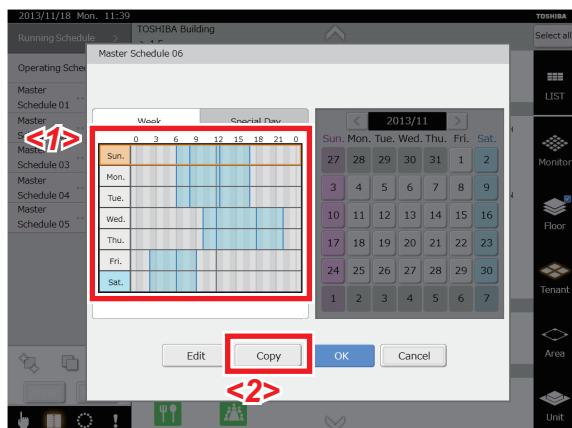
2013/11/18 Mon. 11:39
TOSHIBA Building
TOSHIBA
Running Schedule
Select all
Operating Sche
Master Schedule 01
Master Schedule 03
Master Schedule 04
Master Schedule 05
Master Schedule 06
Week
Special Day
<1>
0 3 6 9 12 15 18 21 0
Sun.
Mon.
Tue.
Wed.
Thu.
Fri.
Sat.
2013/11
| Sun. | Mon. | Tue. | Wed. | Thu. | Fri. | Sat. |
|---|---|---|---|---|---|---|
| 27 | 28 | 29 | 30 | 31 | 1 | 2 |
| 3 | 4 | 5 | 6 | 7 | 8 | 9 |
| 10 | 11 | 12 | 13 | 14 | 15 | 16 |
| 17 | 18 | 19 | 20 | 21 | 22 | 23 |
| 24 | 25 | 26 | 27 | 28 | 29 | 30 |
| 1 | 2 | 3 | 4 | 5 | 6 | 7 |
LIST
Monitor
Floor
Tenant
Area
Unit
Edit
Copy
OK
Cancel
<2>